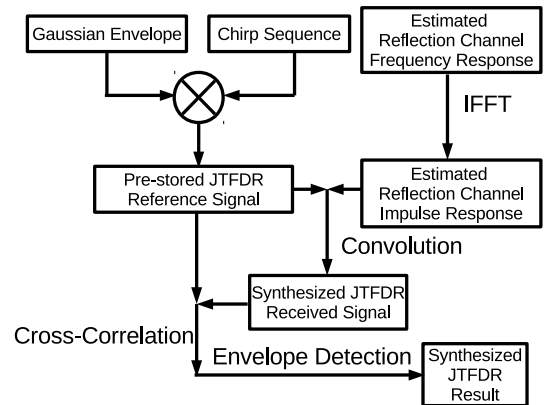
Gaussian Envelope

Chirp Sequence

Estimated Reflection Channel Frequency Response

IFFT

Pre-stored JTFDR Reference Signal

Estimated Reflection Channel Impulse Response

Convolution

Synthesized JTFDR Received Signal

Cross-Correlation

Envelope Detection

Synthesized JTFDR Result